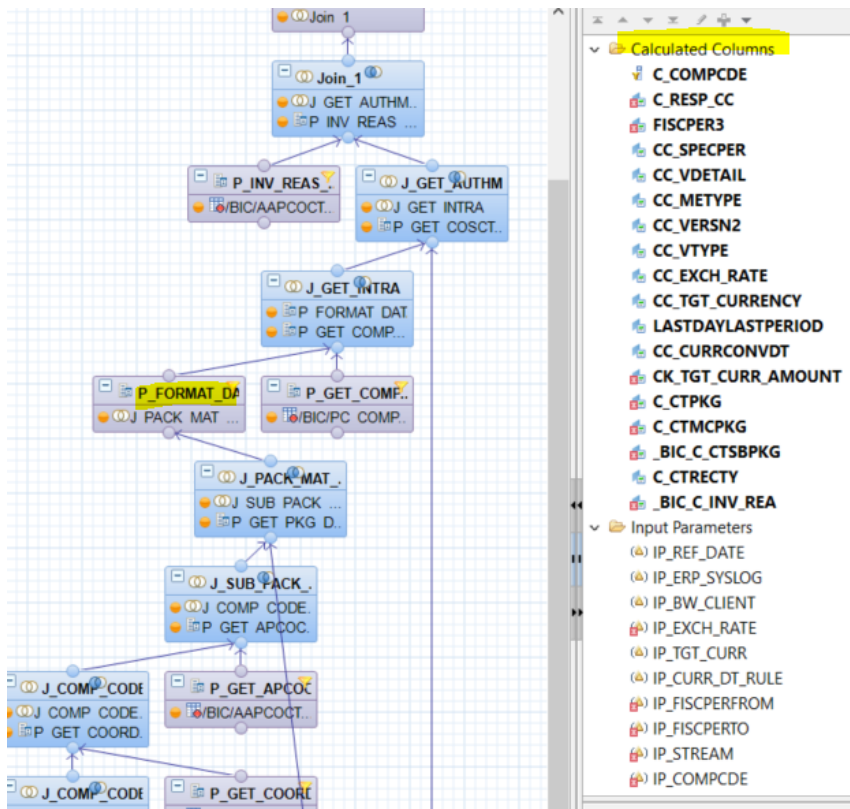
Join_1

Join_1
J_GET_AUTHM..
P_INV_REAS...

P_INV_REAS
/BIC/AAPCOCT...

J_GET_AUTHM
J_GET_INTRA
P_GET_COSCT...

J_GET_INTRA
P_FORMAT_DAT
P_GET_COMP...

P_FORMAT_DA
J_PACK_MAT_...

P_GET_COMP
/BIC/PC_COMP...

J_PACK_MAT_
J_SUB_PACK_...
P_GET_PKG_D...

J_SUB_PACK_
J_COMP_CODE.
P_GET_APCOC.

J_COMP_CODE
J_COMP_CODE.
P_GET_COORD.

P_GET_APCO
/BIC/AAPCOCT...

J_COMP_CODE

P_GET_COORD

Calculated Columns
C_COMPCDE
C_RESP_CC
FISCPER3
CC_SPECPER
CC_VDETAIL
CC_METYPE
CC_VERSN2
CC_VTYPE
CC_EXCH_RATE
CC_TGT_CURRENCY
LASTDAYLASTPERIOD
CC_CURRCONVDT
CK_TGT_CURR_AMOUNT
C_CTPKG
C_CTMCPKG
_BIC_C_CTSBPKG
C_CTRECTY
_BIC_C_INV_REA
Input Parameters
IP_REF_DATE
IP_ERP_SYSLOG
IP_BW_CLIENT
IP_EXCH_RATE
IP_TGT_CURR
IP_CURR_DT_RULE
IP_FISCPERFROM
IP_FISCPERTO
IP_STREAM
IP_COMPCDE